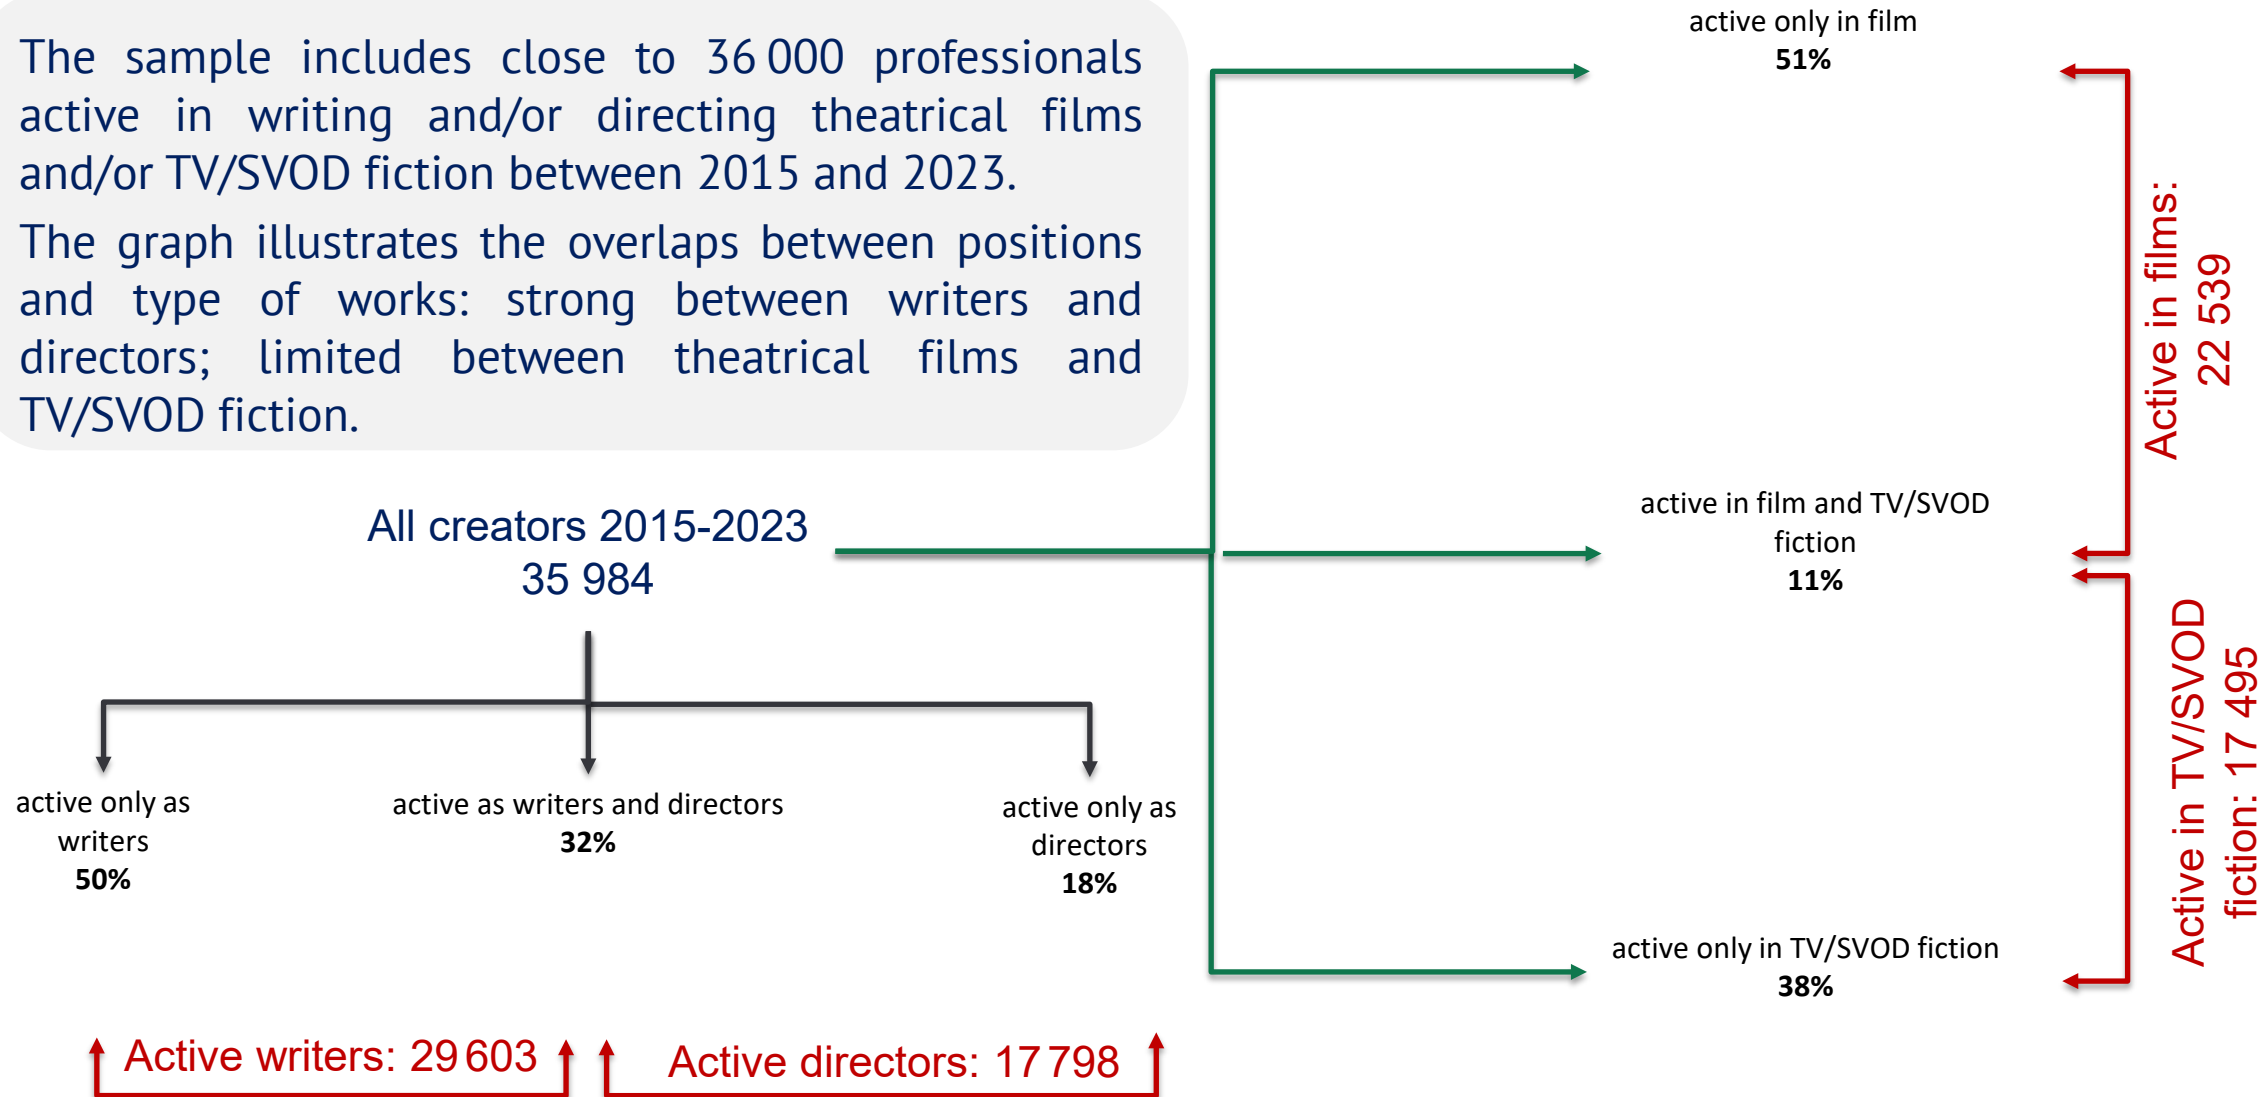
The sample includes close to 36 000 professionals active in writing and/or directing theatrical films and/or TV/SVOD fiction between 2015 and 2023.

The graph illustrates the overlaps between positions and type of works: strong between writers and directors; limited between theatrical films and TV/SVOD fiction.

active only in film
51%

active in film and TV/SVOD fiction
11%

active only in TV/SVOD fiction
38%

Active in films: 22 539

Active in TV/SVOD fiction: 17 495

All creators 2015-2023
35 984

active only as writers
50%

active as writers and directors
32%

active only as directors
18%

Active writers: 29 603

Active directors: 17 798